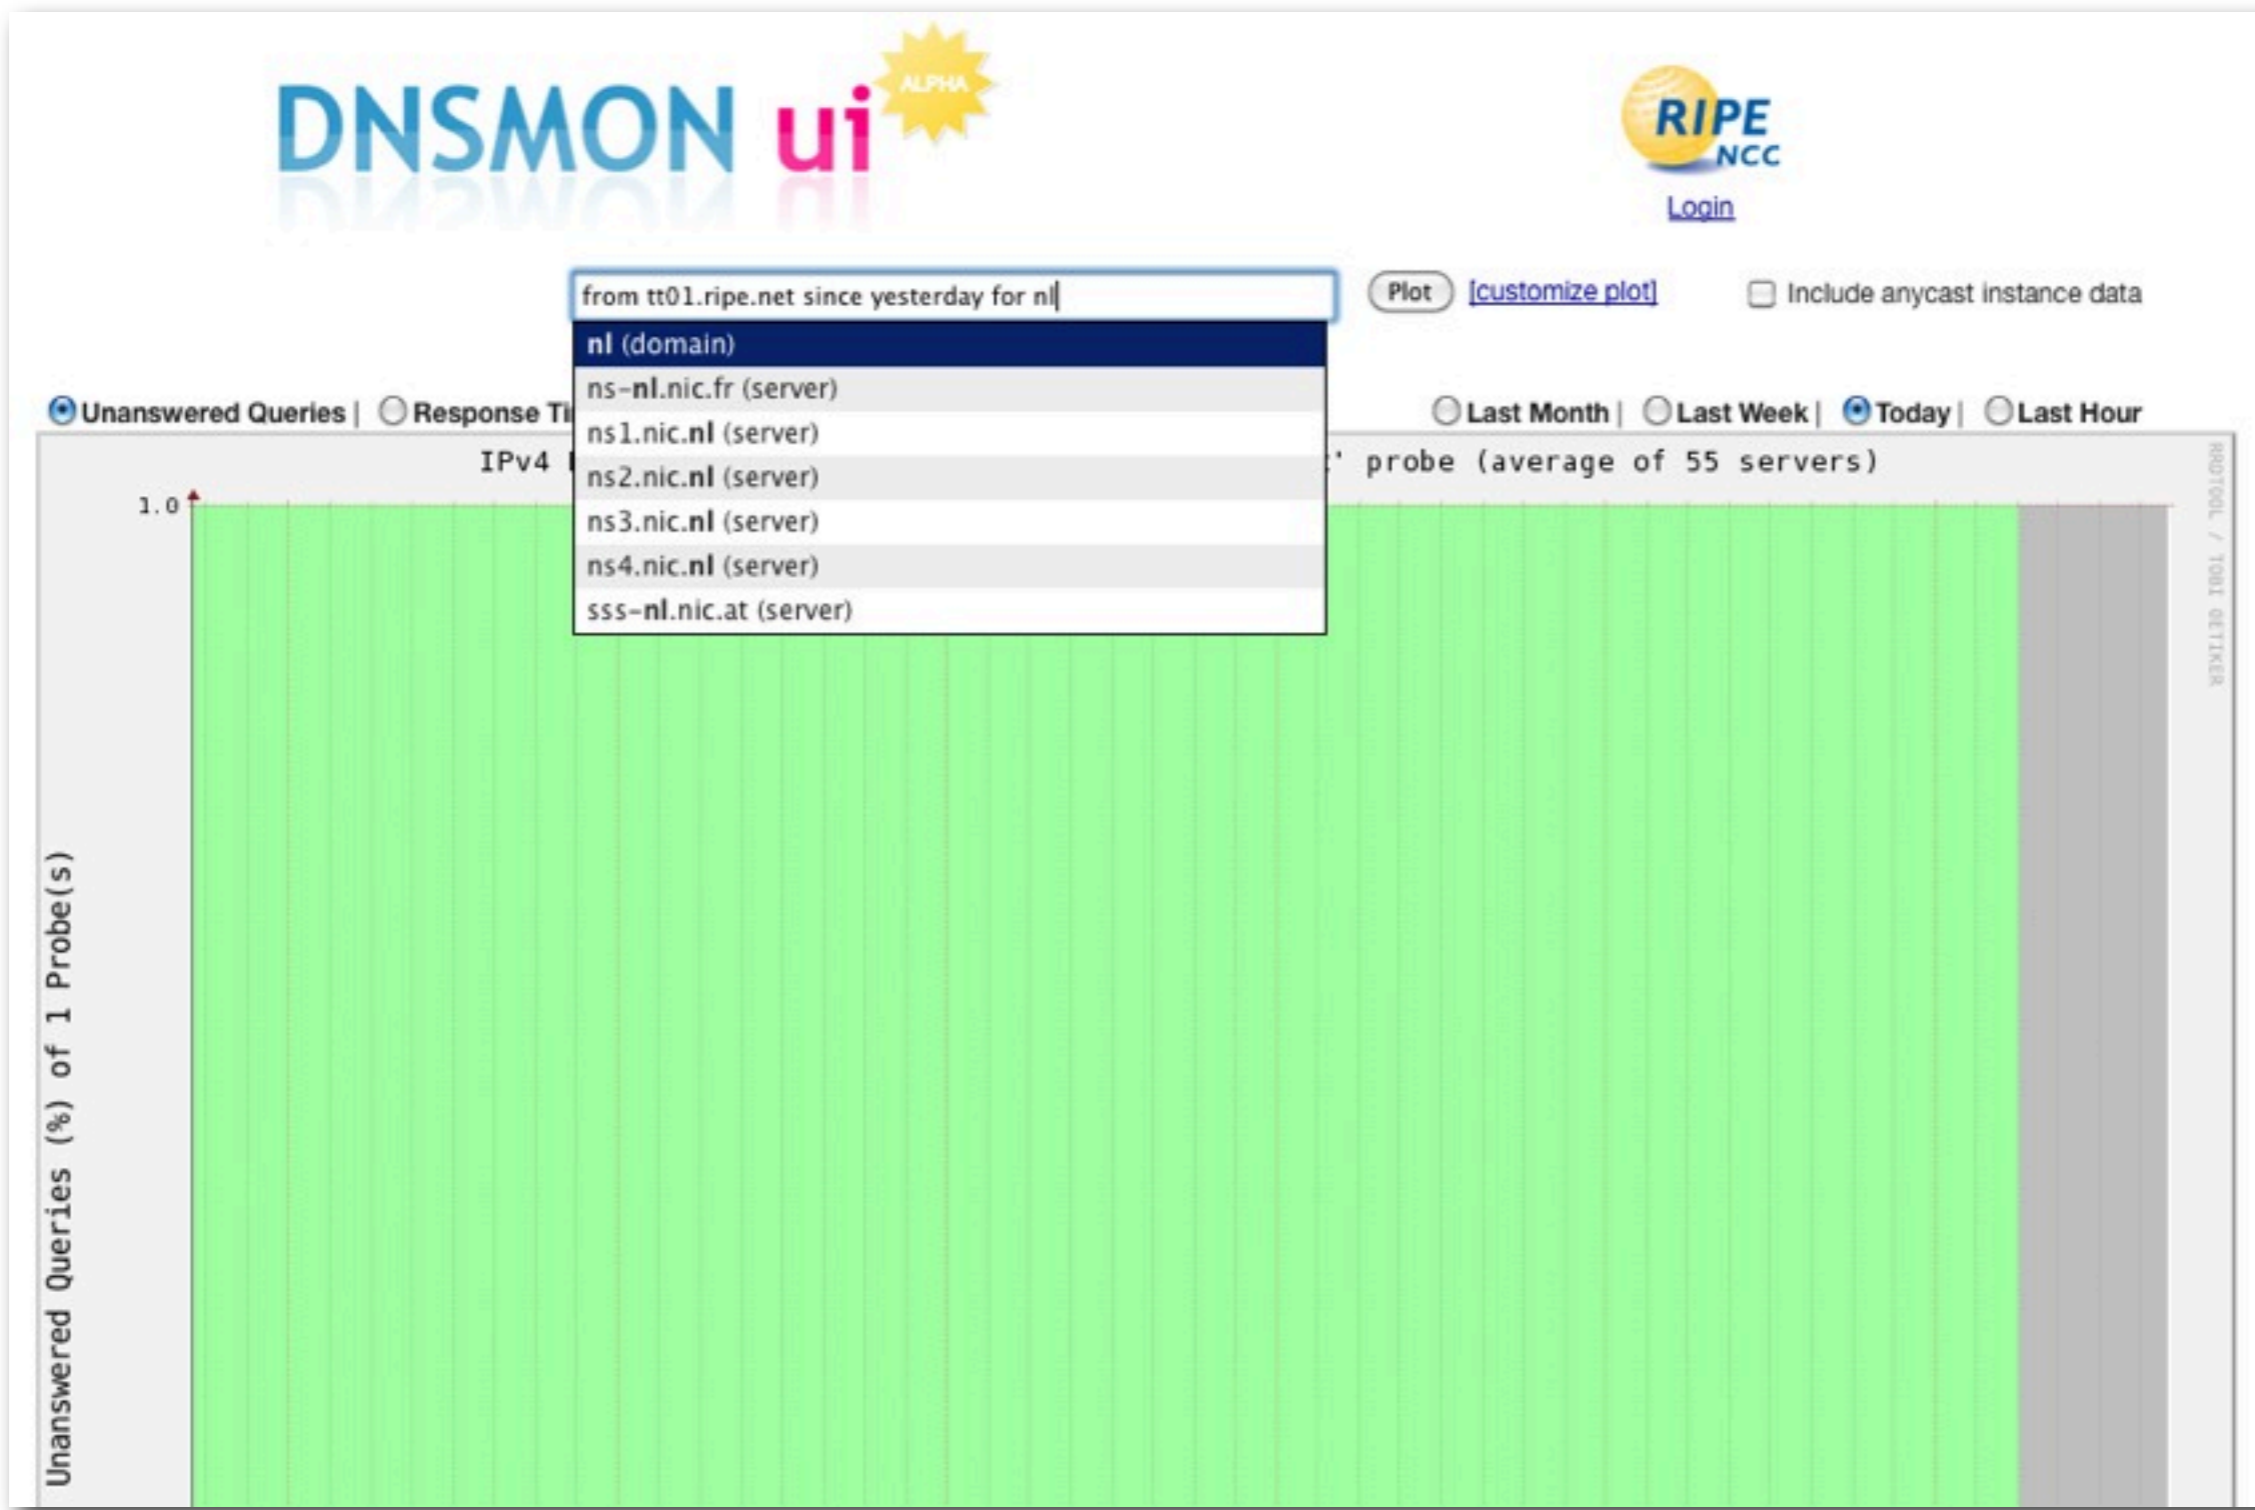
DNSMON ui ALPHA

RIPE NCC
Login

from tt01.ripe.net since yesterday for nl

Plot [customize plot] Include anycast instance data

nl (domain)
ns-nl.nic.fr (server)
ns1.nic.nl (server)
ns2.nic.nl (server)
ns3.nic.nl (server)
ns4.nic.nl (server)
sss-nl.nic.at (server)

Unanswered Queries | Response Ti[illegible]

Last Month | Last Week | Today | Last Hour

IPv4 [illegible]' probe (average of 55 servers)

1.0

Unanswered Queries (%) of 1 Probe(s)

RRDTOOL / TOBI OETIKER